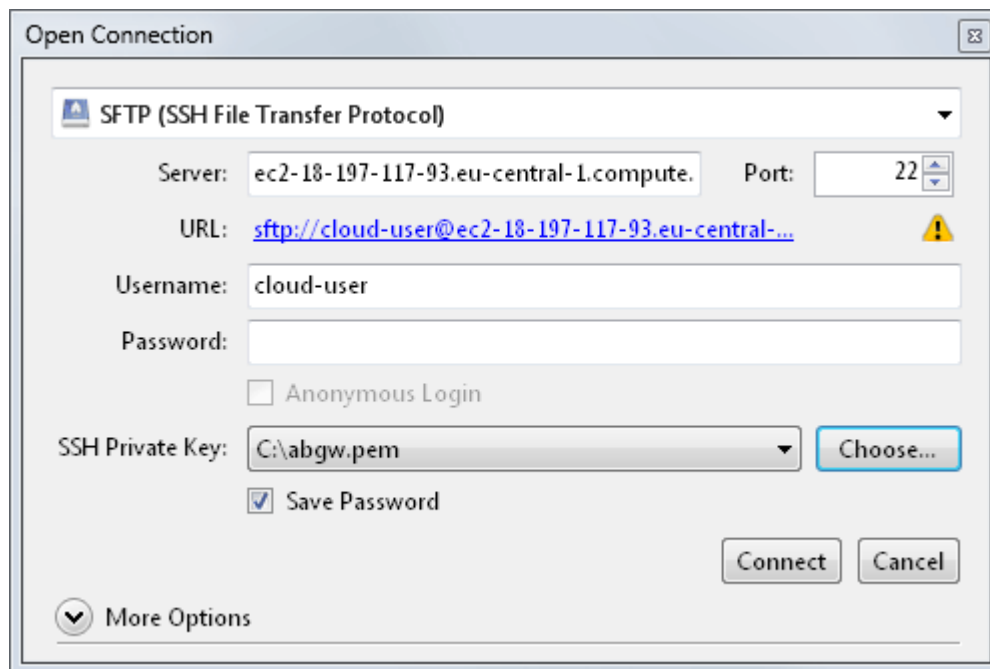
Open Connection

SFTP (SSH File Transfer Protocol)

Server: ec2-18-197-117-93.eu-central-1.compute.

Port: 22

URL: sftp://cloud-user@ec2-18-197-117-93.eu-central-...

Username: cloud-user

Password:

Anonymous Login

SSH Private Key: C:\abgw.pem

Choose...

Save Password

Connect

Cancel

More Options